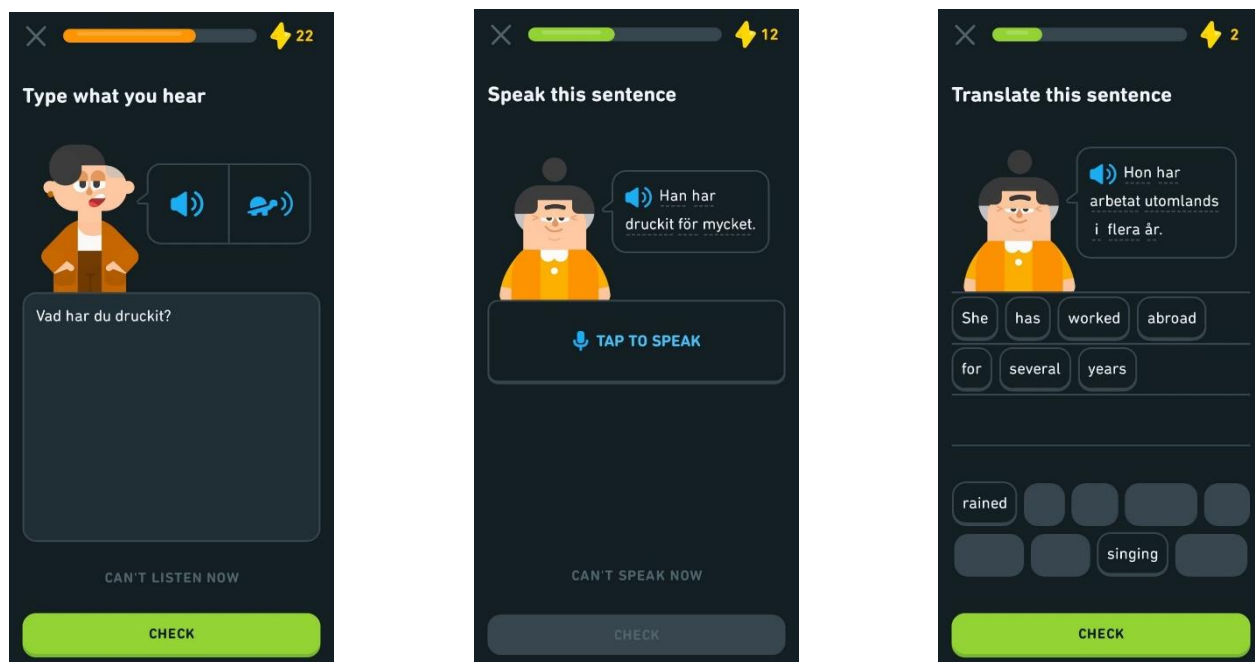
22

Type what you hear

Vad har du druckit?

CAN'T LISTEN NOW

CHECK

12

Speak this sentence

Han har druckit för mycket.

TAP TO SPEAK

CAN'T SPEAK NOW

CHECK

2

Translate this sentence

Hon har arbetat utomlands i flera år.

She has worked abroad

for several years

rained

singing

CHECK